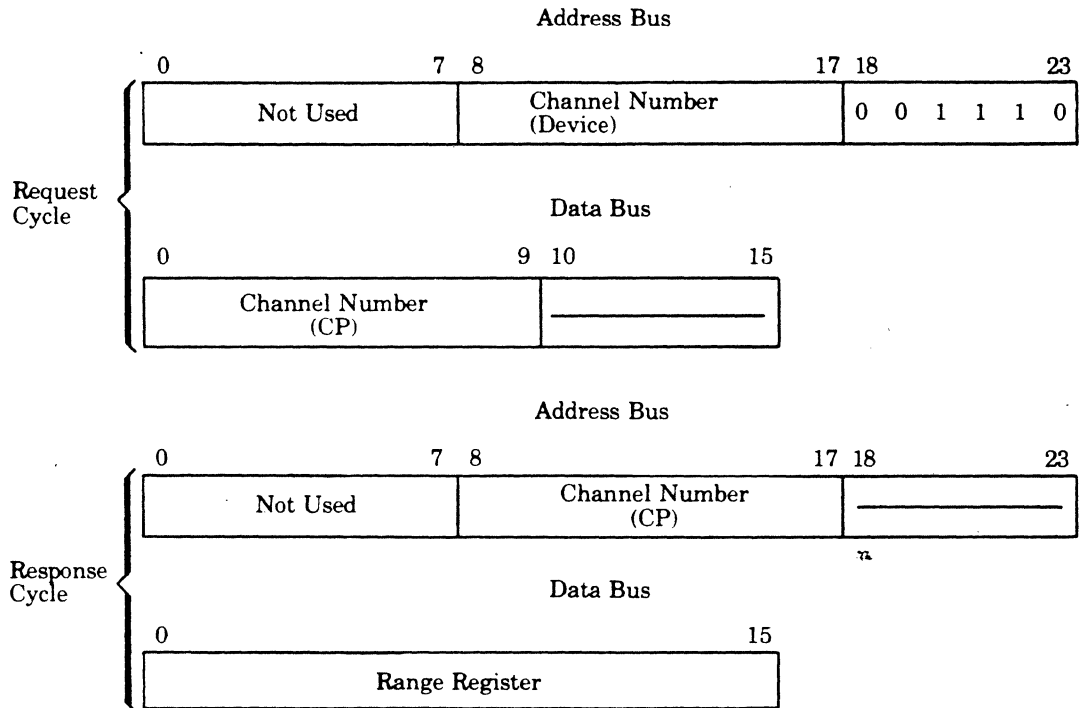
Address Bus

| 0 7 | 8 17 | 18 23 |
|---|---|---|
| Not Used | Channel Number (Device) | 0 0 1 1 1 0 |

Request Cycle

Data Bus

| 0 9 | 10 15 |
|---|---|
| Channel Number (CP) | ——— |

Address Bus

| 0 7 | 8 17 | 18 23 |
|---|---|---|
| Not Used | Channel Number (CP) | ——— |

Response Cycle

Data Bus

| 0 15 |
|---|
| Range Register |